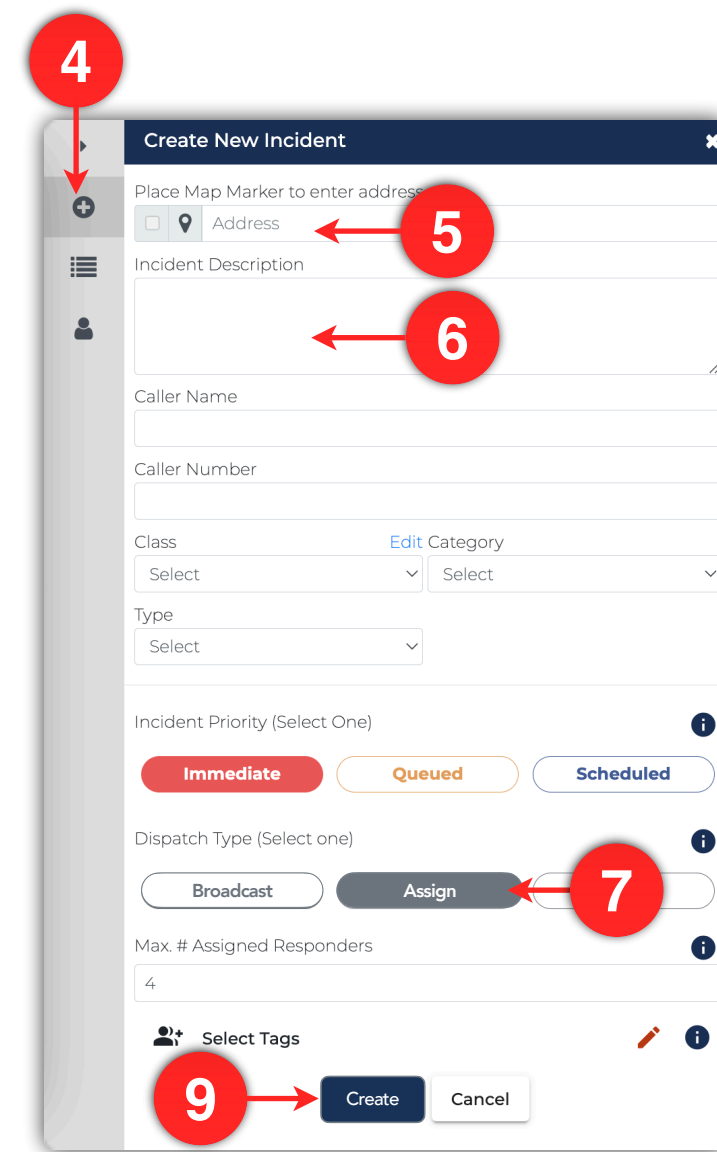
4

Create New Incident

Place Map Marker to enter address

Address

5

Incident Description

6

Caller Name

Caller Number

Class

Edit Category

Select

Select

Type

Select

Incident Priority (Select One)

Immediate

Queued

Scheduled

Dispatch Type (Select one)

Broadcast

Assign

7

Max. # Assigned Responders

4

Select Tags

9

Create

Cancel